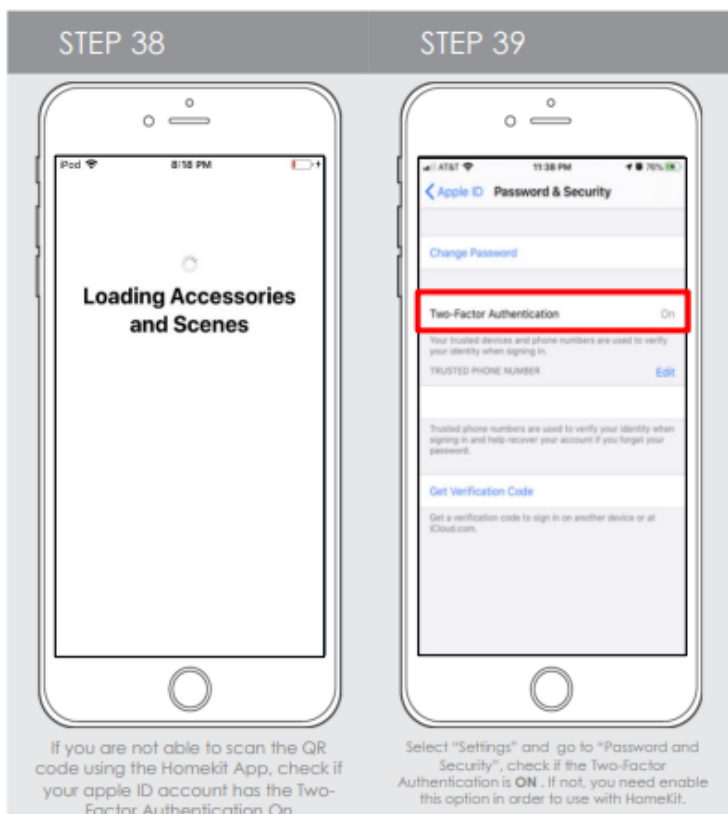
STEP 38

iPod
8:18 PM

Loading Accessories and Scenes

If you are not able to scan the QR code using the Homekit App, check if your apple ID account has the Two-Factor Authentication On

STEP 39

AT&T
11:38 PM
76%

Apple ID Password & Security

Change Password

Two-Factor Authentication On

Your trusted devices and phone numbers are used to verify your identity when signing in.

TRUSTED PHONE NUMBER Edit

Trusted phone numbers are used to verify your identity when signing in and help recover your account if you forget your password.

Get Verification Code

Get a verification code to sign in on another device or at iCloud.com.

Select "Settings" and go to "Password and Security", check if the Two-Factor Authentication is ON . If not, you need enable this option in order to use with HomeKit.